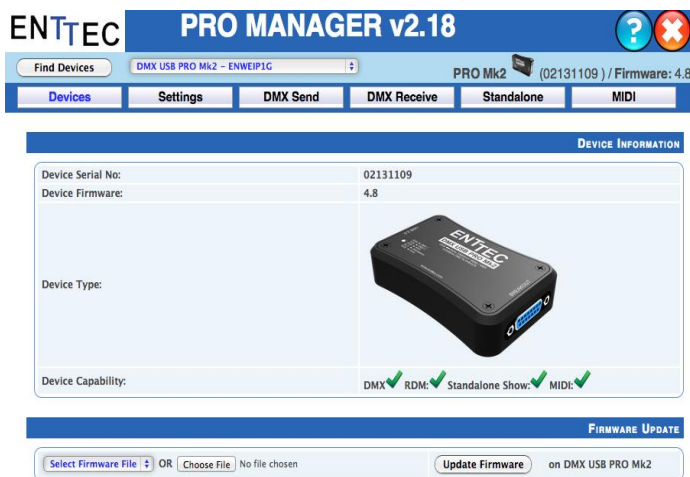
ENTTEC PRO MANAGER v2.18

?

Find Devices

DMX USB PRO Mk2 - ENWEIP1G

PRO Mk2 (02131109 ) / Firmware: 4.8

| Devices | Settings | DMX Send | DMX Receive | Standalone | MIDI |
|---|---|---|---|---|---|

DEVICE INFORMATION

| | |
|---|---|
| Device Serial No: | 02131109 |
| Device Firmware: | 4.8 |
| Device Type: | |
| Device Capability: | DMX RDM: Standalone Show: MIDI: |

FIRMWARE UPDATE

Select Firmware File OR Choose File No file chosen Update Firmware on DMX USB PRO Mk2